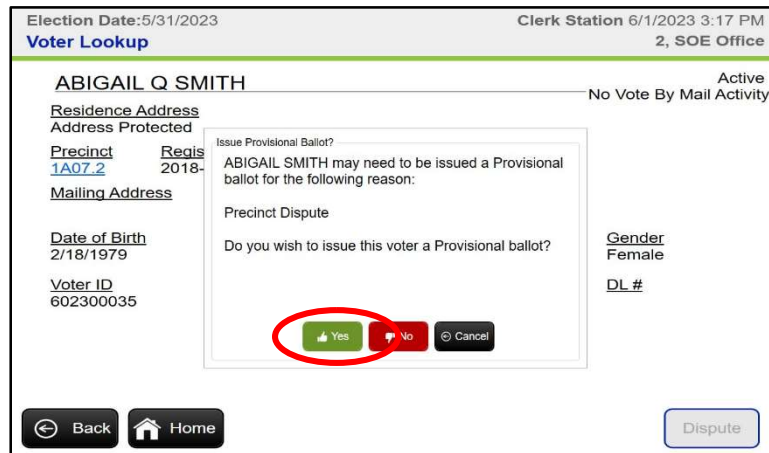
Election Date:5/31/2023
Voter Lookup

Clerk Station 6/1/2023 3:17 PM
2, SOE Office

ABIGAIL Q SMITH

Active
No Vote By Mail Activity

Residence Address
Address Protected

Precinct
1A07.2

Regis
2018-

Mailing Address

Date of Birth
2/18/1979

Voter ID
602300035

Gender
Female

DL #

Issue Provisional Ballot?

ABIGAIL SMITH may need to be issued a Provisional ballot for the following reason:

Precinct Dispute

Do you wish to issue this voter a Provisional ballot?

Yes No Cancel

Back Home

Dispute